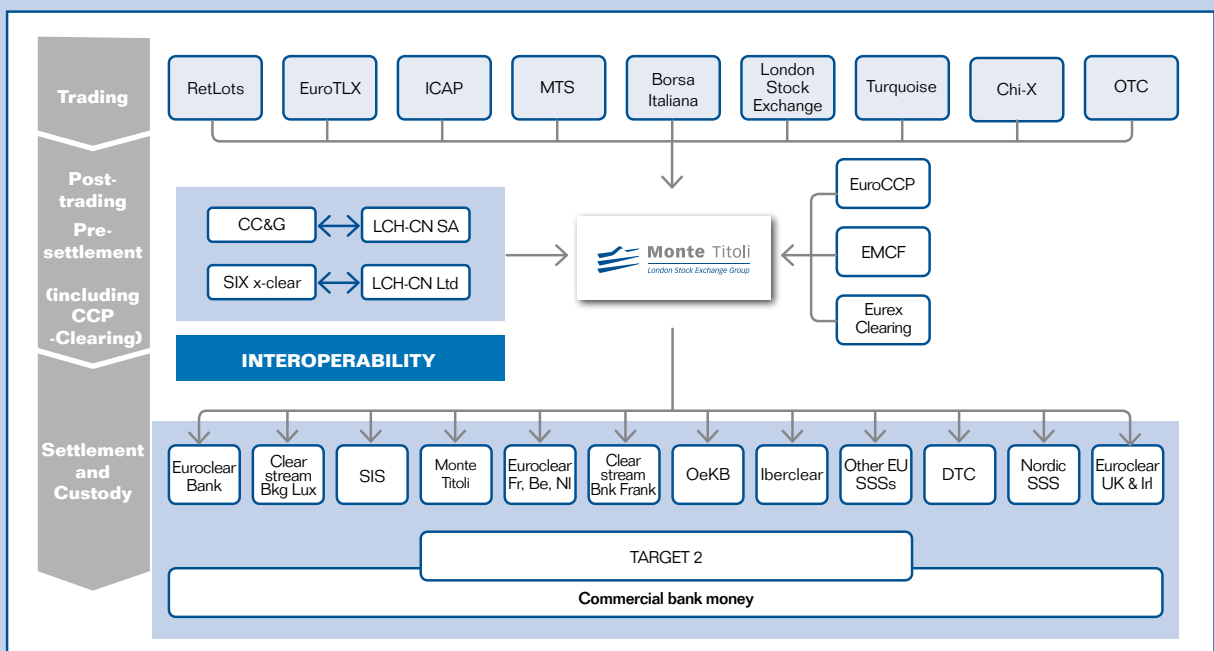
Trading

RetLots

EuroTLX

ICAP

MTS

Borsa Italiana

London Stock Exchange

Turquoise

Chi-X

OTC

Post-trading Pre-settlement (including CCP -Clearing)

CC&G

LCH-CN SA

SIX x-clear

LCH-CN Ltd

INTEROPERABILITY

Monte Titoli
London Stock Exchange Group

EuroCCP

EMCF

Eurex Clearing

Settlement and Custody

Euroclear Bank

Clear stream Bkg Lux

SIS

Monte Titoli

Euroclear Fr, Be, Nl

Clear stream Bnk Frank

OeKB

Iberclear

Other EU SSSs

DTC

Nordic SSS

Euroclear UK & Irl

TARGET 2

Commercial bank money